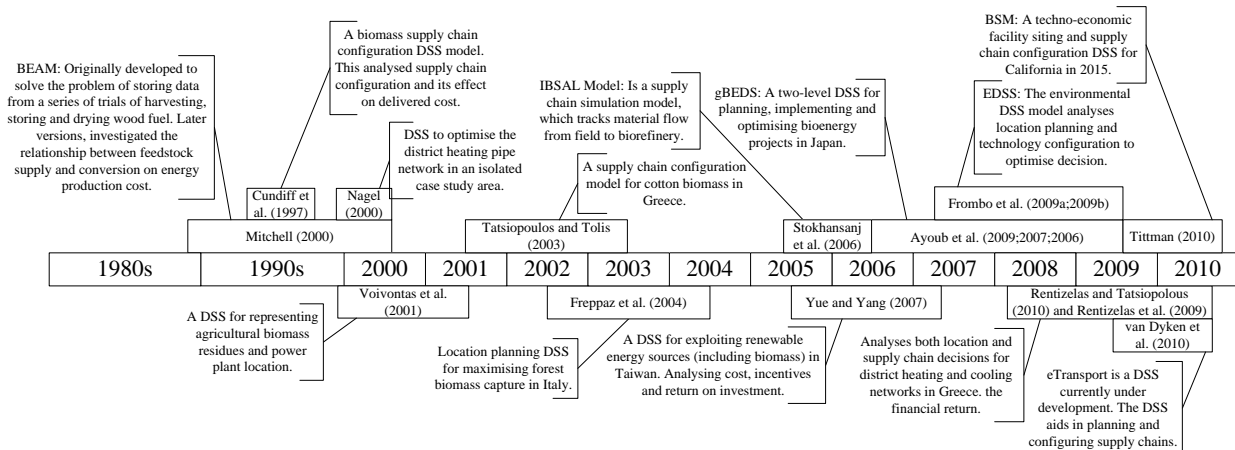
BEAM: Originally developed to solve the problem of storing data from a series of trials of harvesting, storing and drying wood fuel. Later versions, investigated the relationship between feedstock supply and conversion on energy production cost.

A biomass supply chain configuration DSS model. This analysed supply chain configuration and its effect on delivered cost.

DSS to optimise the district heating pipe network in an isolated case study area.

Cundiff et al. (1997)

Nagel (2000)

Mitchell (2000)

IBSAL Model: Is a supply chain simulation model, which tracks material flow from field to biorefinery.

A supply chain configuration model for cotton biomass in Greece.

Tatsiopoulos and Tolis (2003)

gBEDS: A two-level DSS for planning, implementing and optimising bioenergy projects in Japan.

Stokhansanj et al. (2006)

BSM: A techno-economic facility siting and supply chain configuration DSS for California in 2015.

EDSS: The environmental DSS model analyses location planning and technology configuration to optimise decision.

Frombo et al. (2009a;2009b)

Ayoub et al. (2009;2007;2006)

Tittman (2010)

| 1980s | 1990s | 2000 | 2001 | 2002 | 2003 | 2004 | 2005 | 2006 | 2007 | 2008 | 2009 | 2010 |
|---|---|---|---|---|---|---|---|---|---|---|---|---|

Voivontas et al. (2001)

A DSS for representing agricultural biomass residues and power plant location.

Freppaz et al. (2004)

Location planning DSS for maximising forest biomass capture in Italy.

Yue and Yang (2007)

A DSS for exploiting renewable energy sources (including biomass) in Taiwan. Analysing cost, incentives and return on investment.

Rentizelas and Tatsiopolous (2010) and Rentizelas et al. (2009)

Analyses both location and supply chain decisions for district heating and cooling networks in Greece. the financial return.

van Dyken et al. (2010)

eTransport is a DSS currently under development. The DSS aids in planning and configuring supply chains.